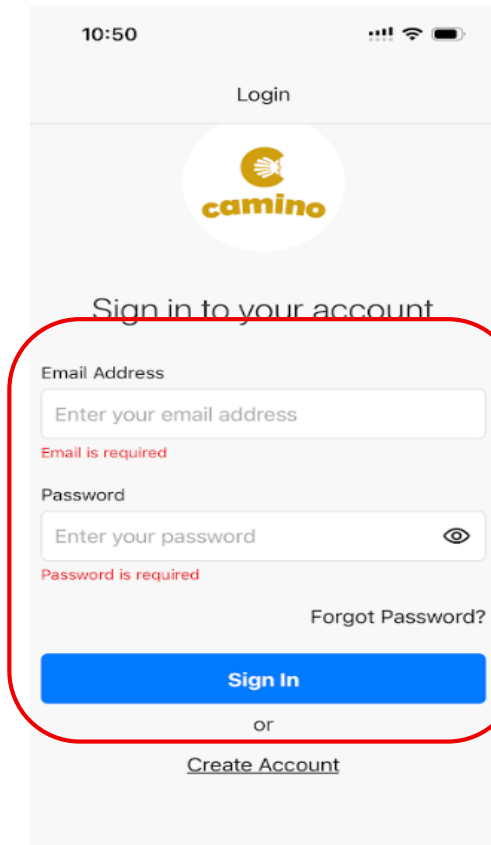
10:50

Login

camino

Sign in to your account

Email Address

Enter your email address

Email is required

Password

Enter your password

Password is required

Forgot Password?

Sign In

or

Create Account